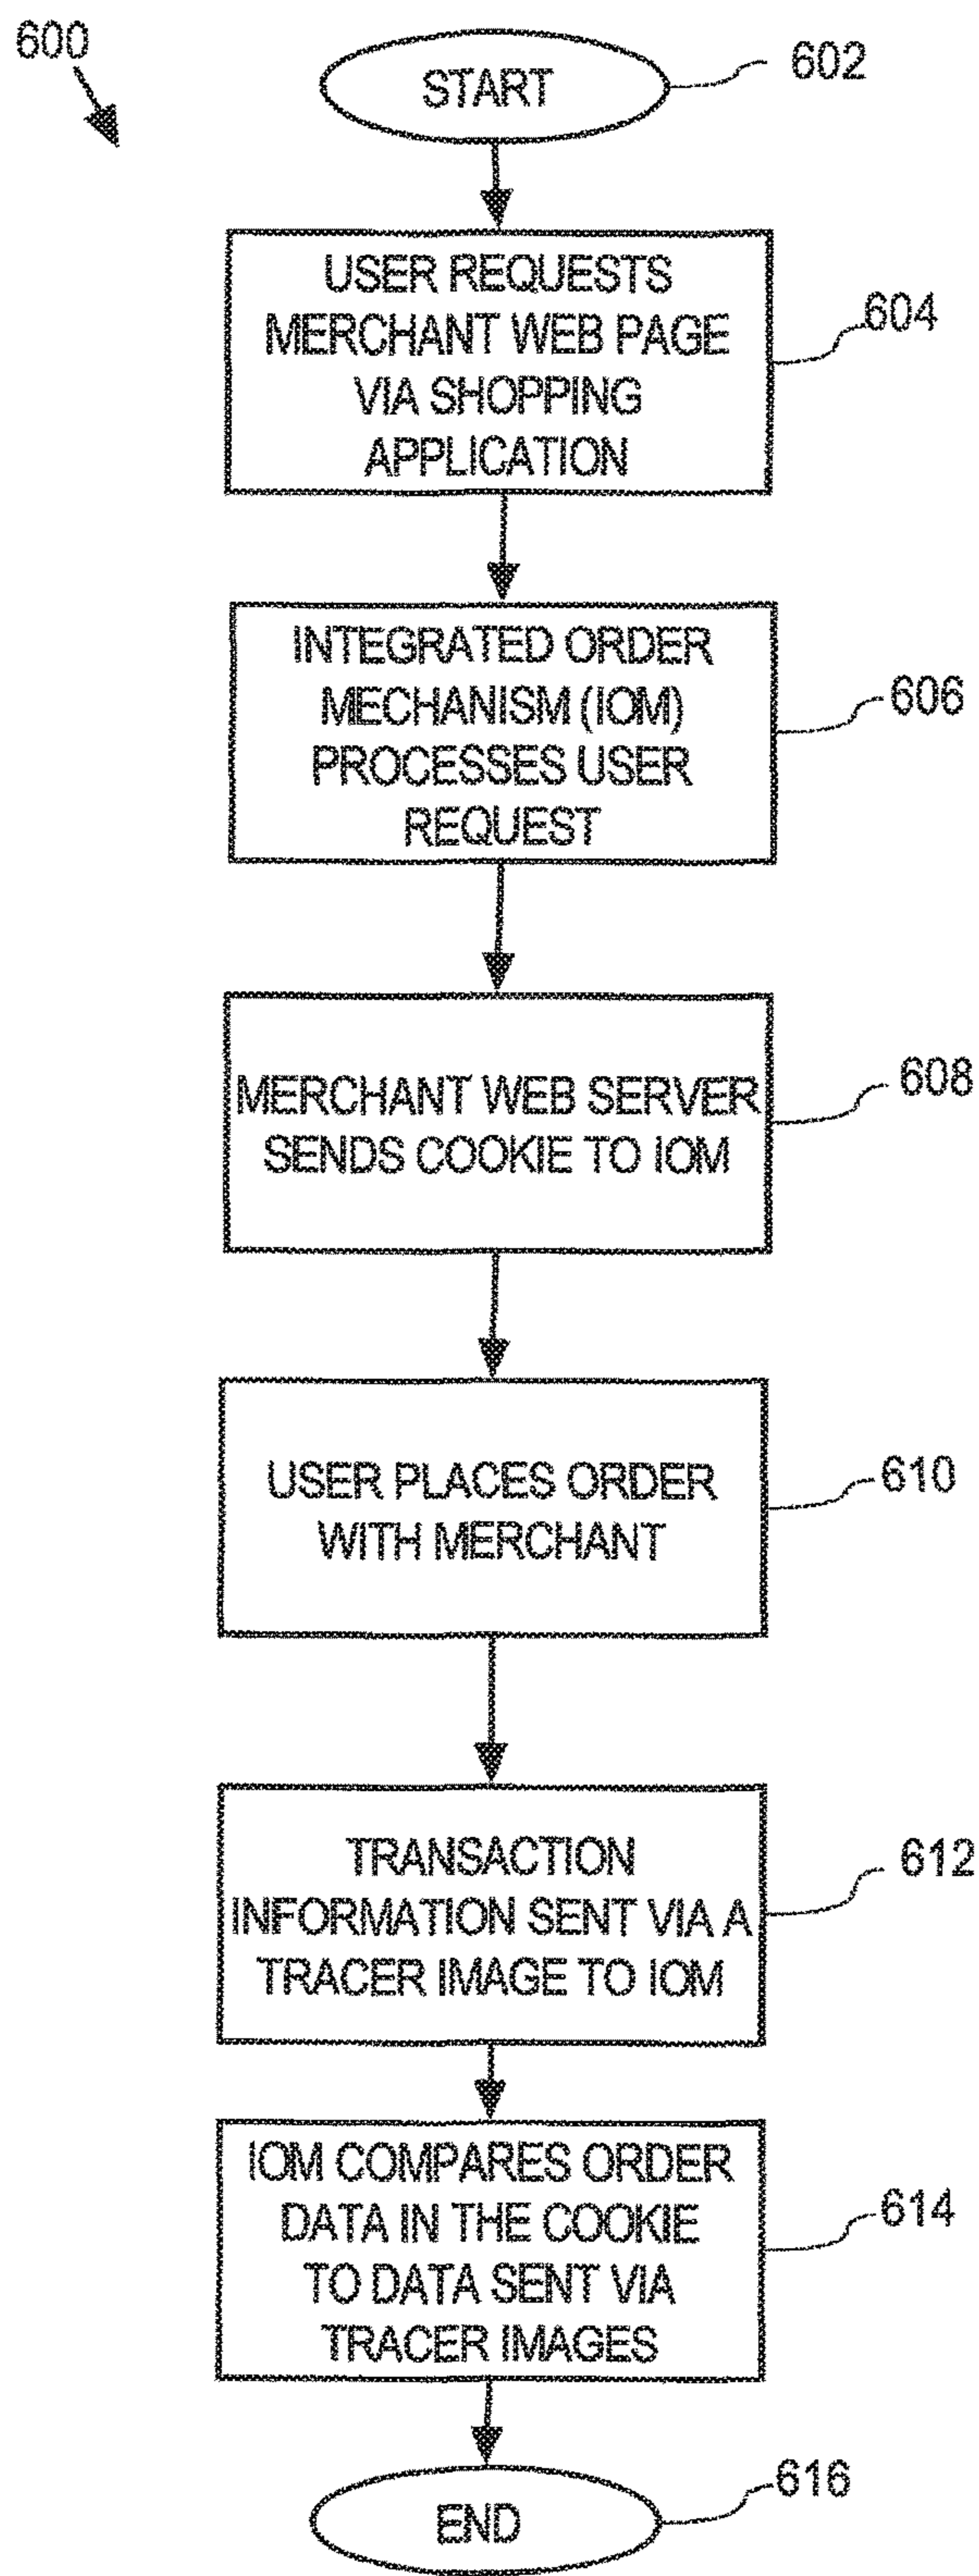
600

START

602

USER REQUESTS MERCHANT WEB PAGE VIA SHOPPING APPLICATION

604

INTEGRATED ORDER MECHANISM (IOM) PROCESSES USER REQUEST

606

MERCHANT WEB SERVER SENDS COOKIE TO IOM

608

USER PLACES ORDER WITH MERCHANT

610

TRANSACTION INFORMATION SENT VIA A TRACER IMAGE TO IOM

612

IOM COMPARES ORDER DATA IN THE COOKIE TO DATA SENT VIA TRACER IMAGES

614

END

616